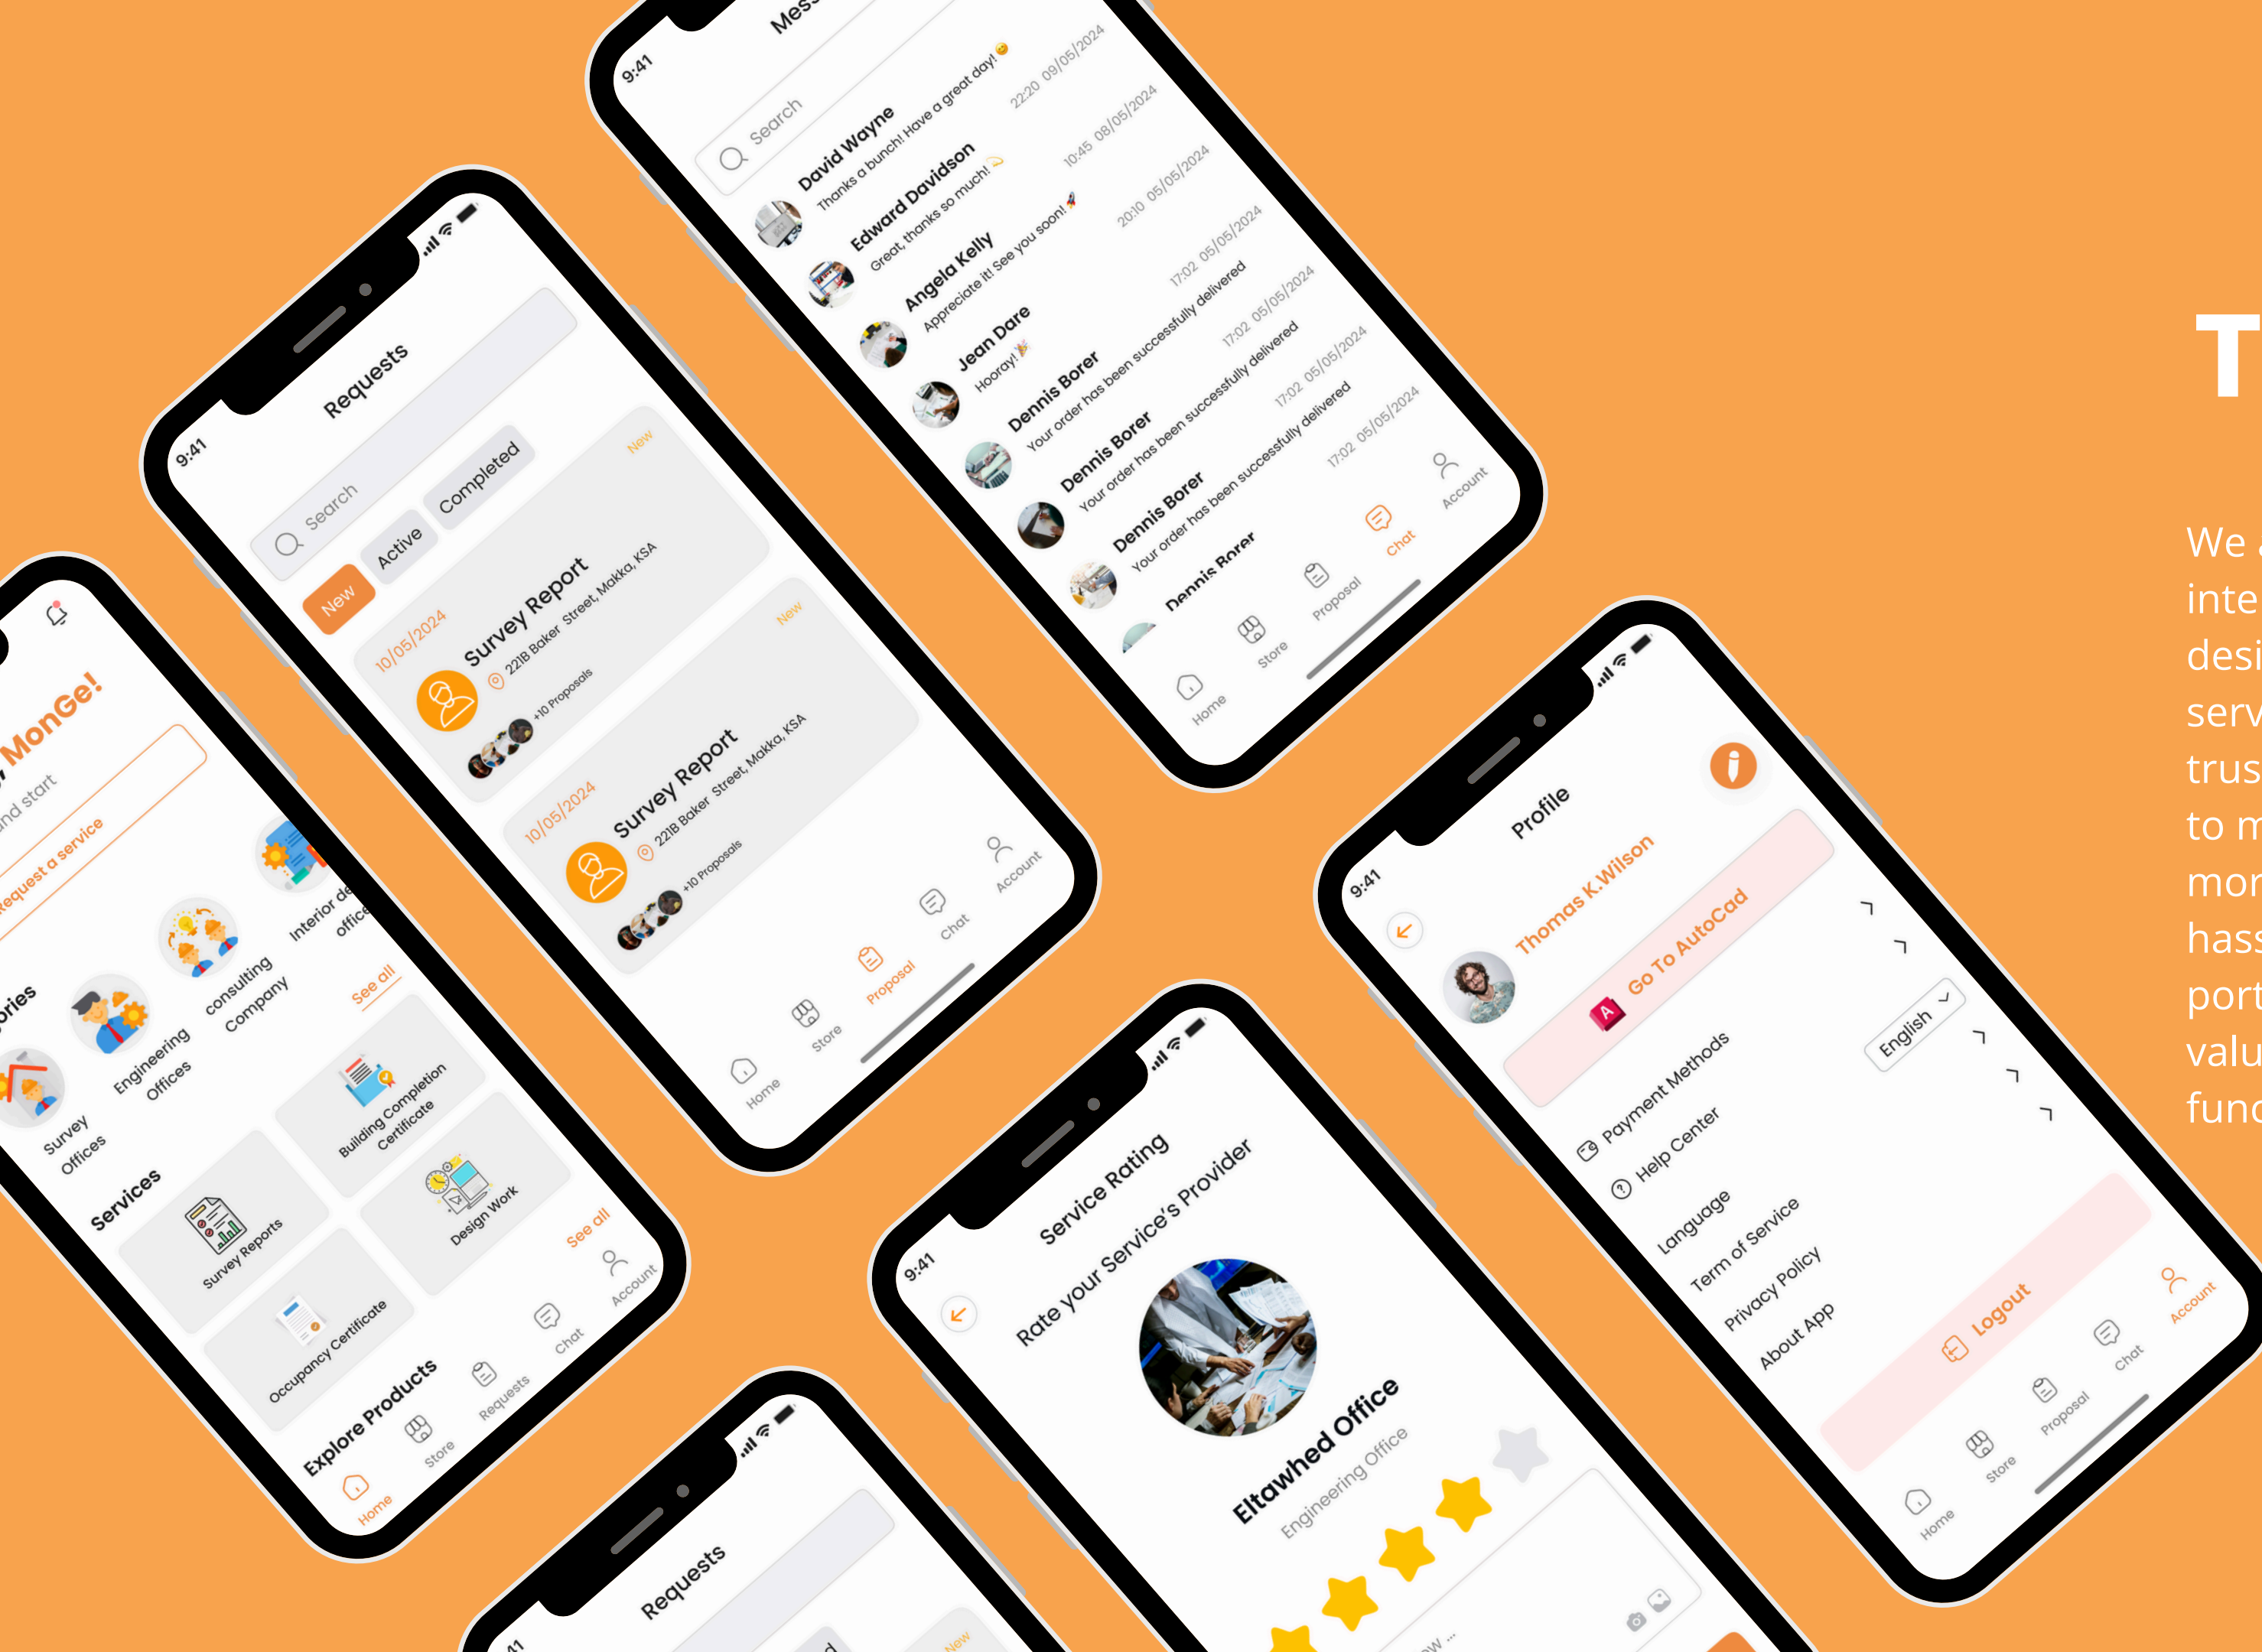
MonGe!
nd start
Request a service
ries
Survey Offices
Engineering Offices
consulting Company
Interior de office
See all
Services
Survey Reports
Building Completion Certificate
Occupancy Certificate
Design Work
See all
Explore Products
Home
Store
Requests
Chat
Account

9:41
Requests
Search
New
Active
Completed
New
10/05/2024
Survey Report
221B Baker Street, Makka, KSA
+10 Proposals
New
10/05/2024
Survey Report
221B Baker Street, Makka, KSA
+10 Proposals
Home
Store
Proposal
Chat
Account

9:41
Mes
Search
David Wayne
Thanks a bunch! Have a great day!
22:20 09/05/2024
Edward Davidson
Great, thanks so much!
10:45 08/05/2024
Angela Kelly
Appreciate it! See you soon!
20:10 05/05/2024
Jean Dare
Hooray!
17:02 05/05/2024
Dennis Borer
Your order has been successfully delivered
17:02 05/05/2024
Dennis Borer
Your order has been successfully delivered
17:02 05/05/2024
Dennis Borer
Your order has been successfully delivered
17:02 05/05/2024
Dennis Borer
Home
Store
Proposal
Chat
Account

9:41
Profile
Thomas K.Wilson
Go To AutoCad
Payment Methods
Help Center
Language
English
Term of Service
Privacy Policy
About App
Logout
Home
Store
Proposal
Chat
Account

9:41
Service Rating
Rate your Service's Provider
Eltawhed Office
Engineering Office

41
Requests
New

T
We
inte
desi
serv
trus
to m
mor
hass
port
valu
func